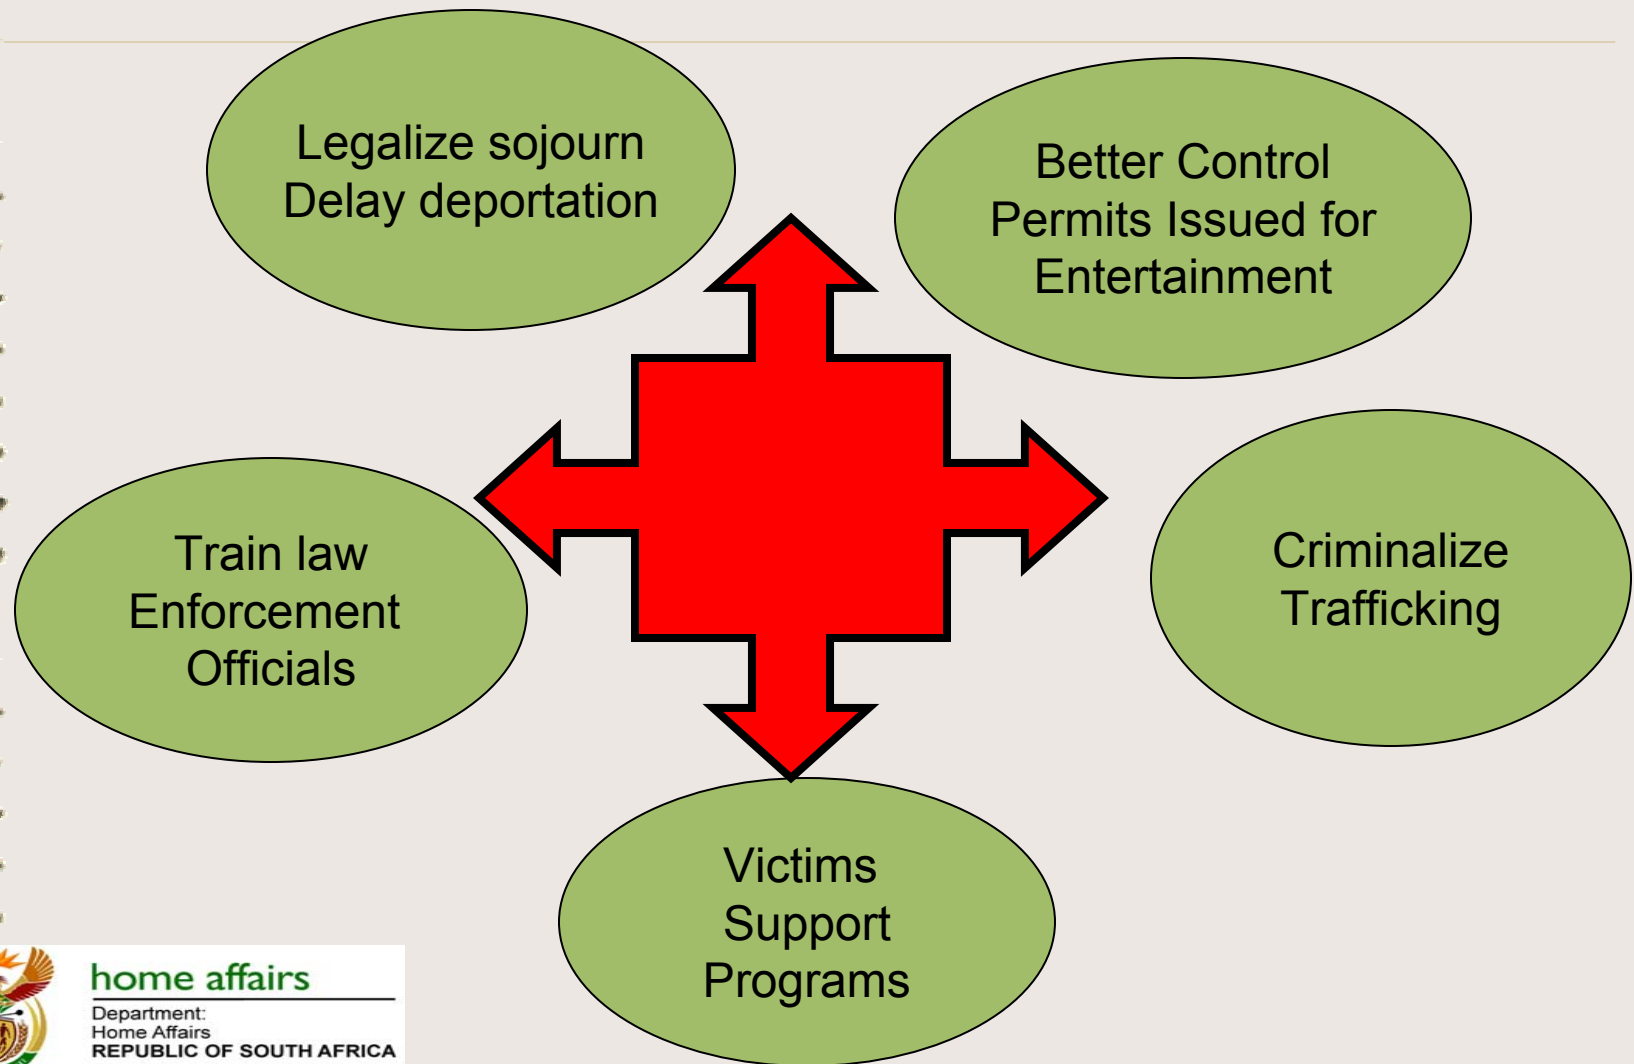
Legalize sojourn
Delay deportation

Better Control
Permits Issued for
Entertainment

Train law
Enforcement
Officials

Criminalize
Trafficking

Victims
Support
Programs

home affairs
Department:
Home Affairs
REPUBLIC OF SOUTH AFRICA